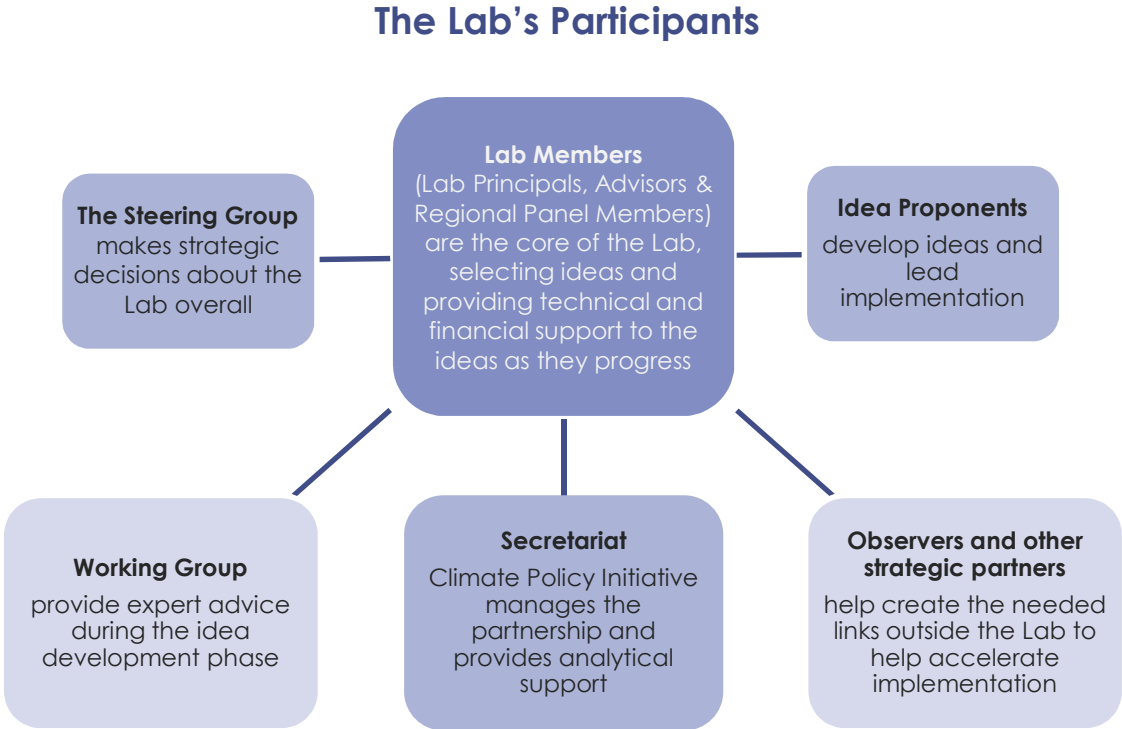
The Lab's Participants

The Steering Group
makes strategic decisions about the Lab overall

Lab Members
(Lab Principals, Advisors & Regional Panel Members) are the core of the Lab, selecting ideas and providing technical and financial support to the ideas as they progress

Idea Proponents
develop ideas and lead implementation

Working Group
provide expert advice during the idea development phase

Secretariat
Climate Policy Initiative manages the partnership and provides analytical support

Observers and other strategic partners
help create the needed links outside the Lab to help accelerate implementation